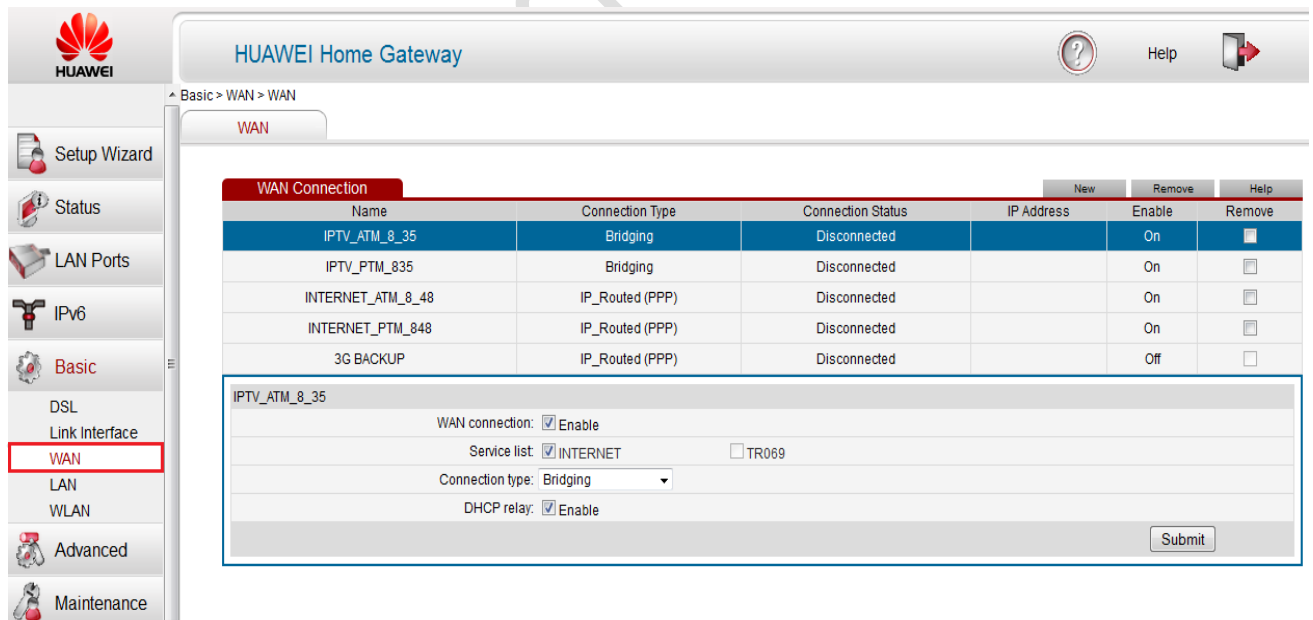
HUAWEI

HUAWEI Home Gateway

Help

Basic > WAN > WAN

WAN

Setup Wizard

Status

LAN Ports

IPv6

Basic

DSL
Link Interface
WAN
LAN
WLAN

Advanced

Maintenance

WAN Connection

New Remove Help

| Name | Connection Type | Connection Status | IP Address | Enable | Remove |
|---|---|---|---|---|---|
| IPTV_ATM_8_35 | Bridging | Disconnected | | On | |
| IPTV_PTM_835 | Bridging | Disconnected | | On | |
| INTERNET_ATM_8_48 | IP_Routed (PPP) | Disconnected | | On | |
| INTERNET_PTM_848 | IP_Routed (PPP) | Disconnected | | On | |
| 3G BACKUP | IP_Routed (PPP) | Disconnected | | Off | |

IPTV_ATM_8_35

WAN connection: Enable

Service list: INTERNET TR069

Connection type: Bridging

DHCP relay: Enable

Submit